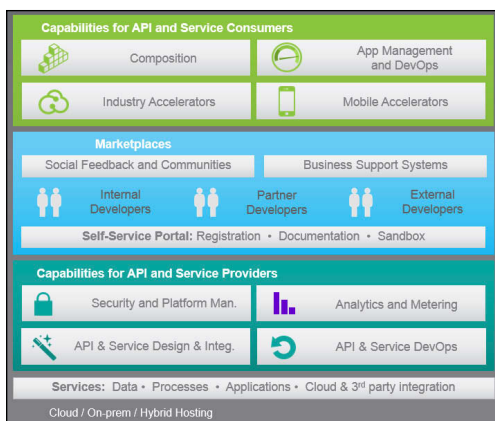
Capabilities for API and Service Consumers

Composition

App Management and DevOps

Industry Accelerators

Mobile Accelerators

Marketplaces

Social Feedback and Communities

Business Support Systems

Internal Developers

Partner Developers

External Developers

Self-Service Portal: Registration • Documentation • Sandbox

Capabilities for API and Service Providers

Security and Platform Man.

Analytics and Metering

API & Service Design & Integ.

API & Service DevOps

Services: Data • Processes • Applications • Cloud & 3$^{rd}$ party integration

Cloud / On-prem / Hybrid Hosting